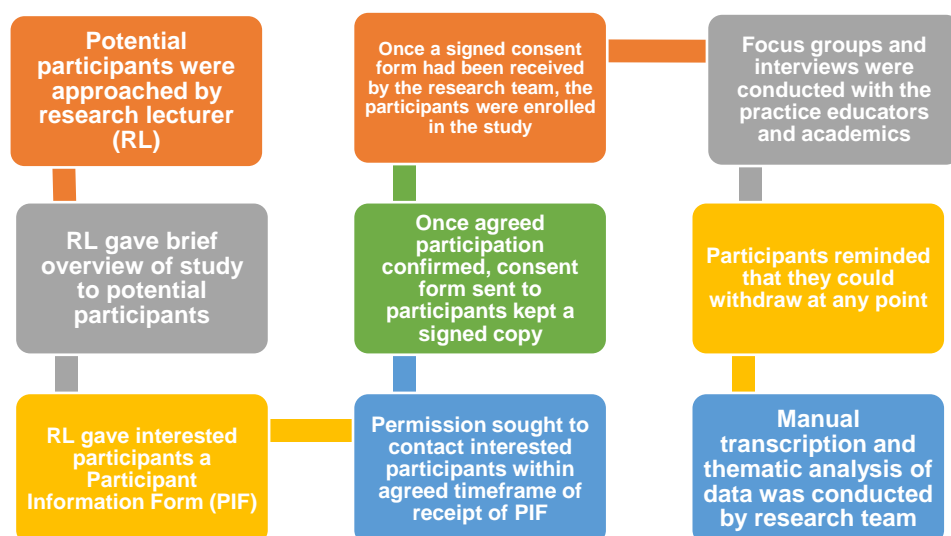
Potential participants were approached by research lecturer (RL)

RL gave brief overview of study to potential participants

RL gave interested participants a Participant Information Form (PIF)

Permission sought to contact interested participants within agreed timeframe of receipt of PIF

Once agreed participation confirmed, consent form sent to participants kept a signed copy

Once a signed consent form had been received by the research team, the participants were enrolled in the study

Focus groups and interviews were conducted with the practice educators and academics

Participants reminded that they could withdraw at any point

Manual transcription and thematic analysis of data was conducted by research team